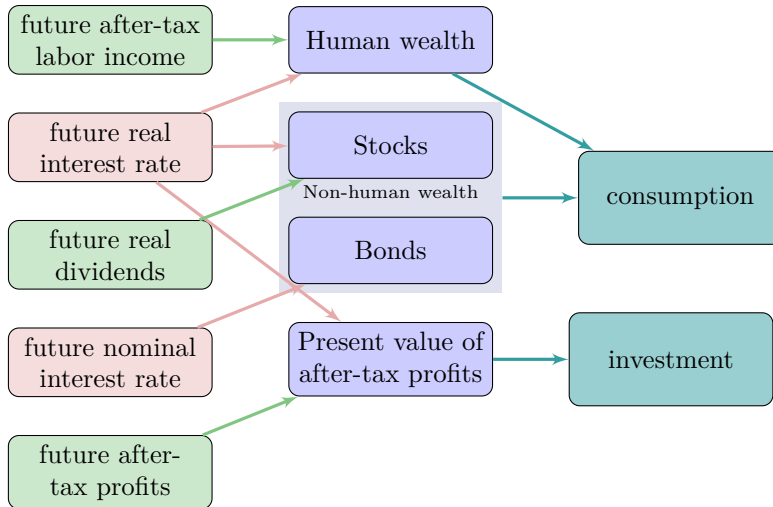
future after-tax labor income

future real interest rate

future real dividends

future nominal interest rate

future after-tax profits

Human wealth

Stocks

Non-human wealth

Bonds

Present value of after-tax profits

consumption

investment